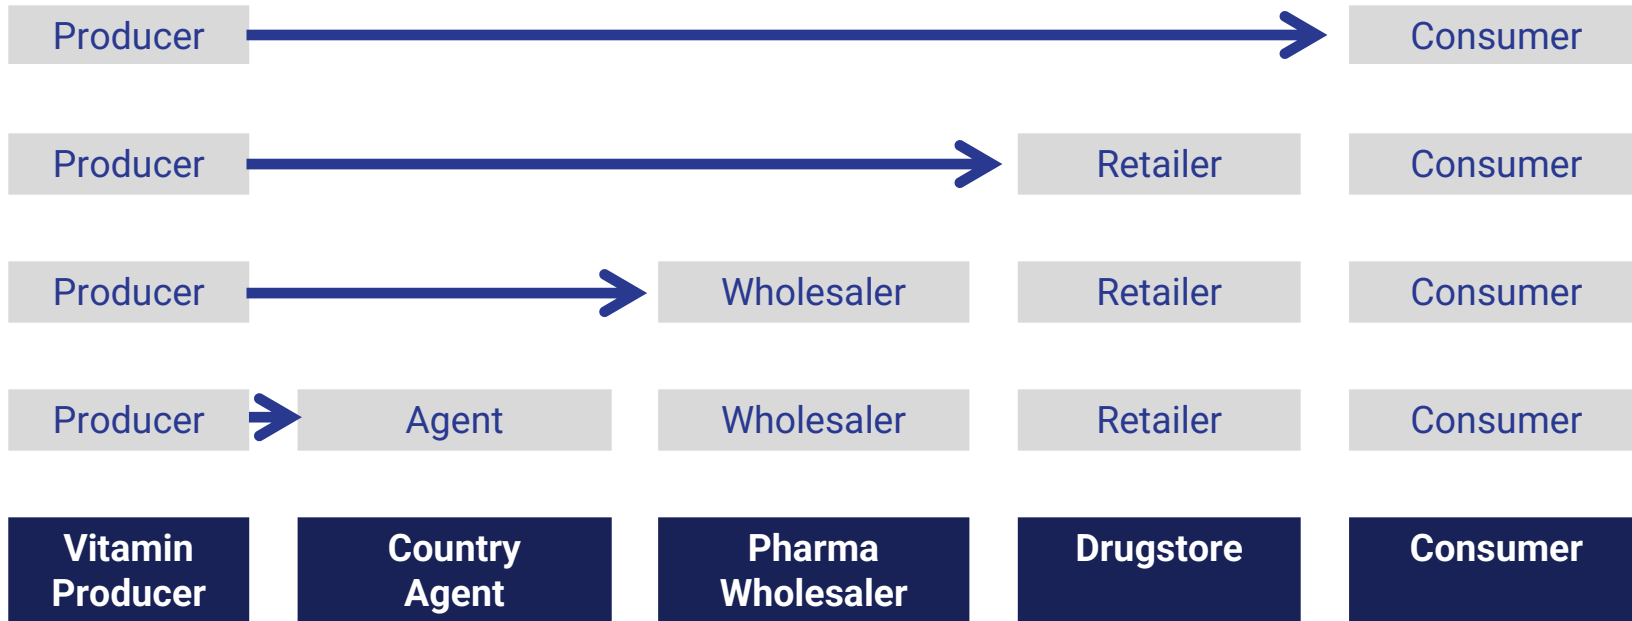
Producer Consumer

Producer Retailer Consumer

Producer Wholesaler Retailer Consumer

Producer Agent Wholesaler Retailer Consumer

| Vitamin Producer | Country Agent | Pharma Wholesaler | Drugstore | Consumer |